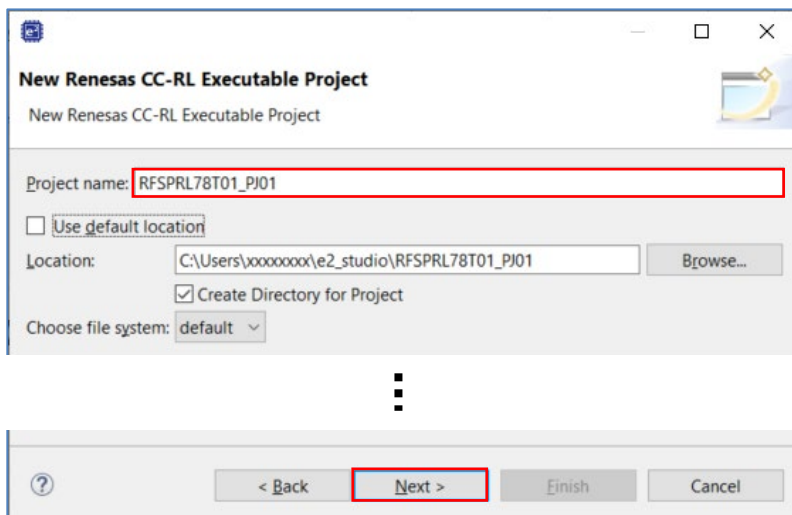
New Renesas CC-RL Executable Project

New Renesas CC-RL Executable Project

Project name: RFSPRL78T01_PJ01

Use default location

Location: C:\Users\xxxxxxxx\e2_studio\RFSPRL78T01_PJ01 Browse...

Create Directory for Project

Choose file system: default

< Back Next > Finish Cancel